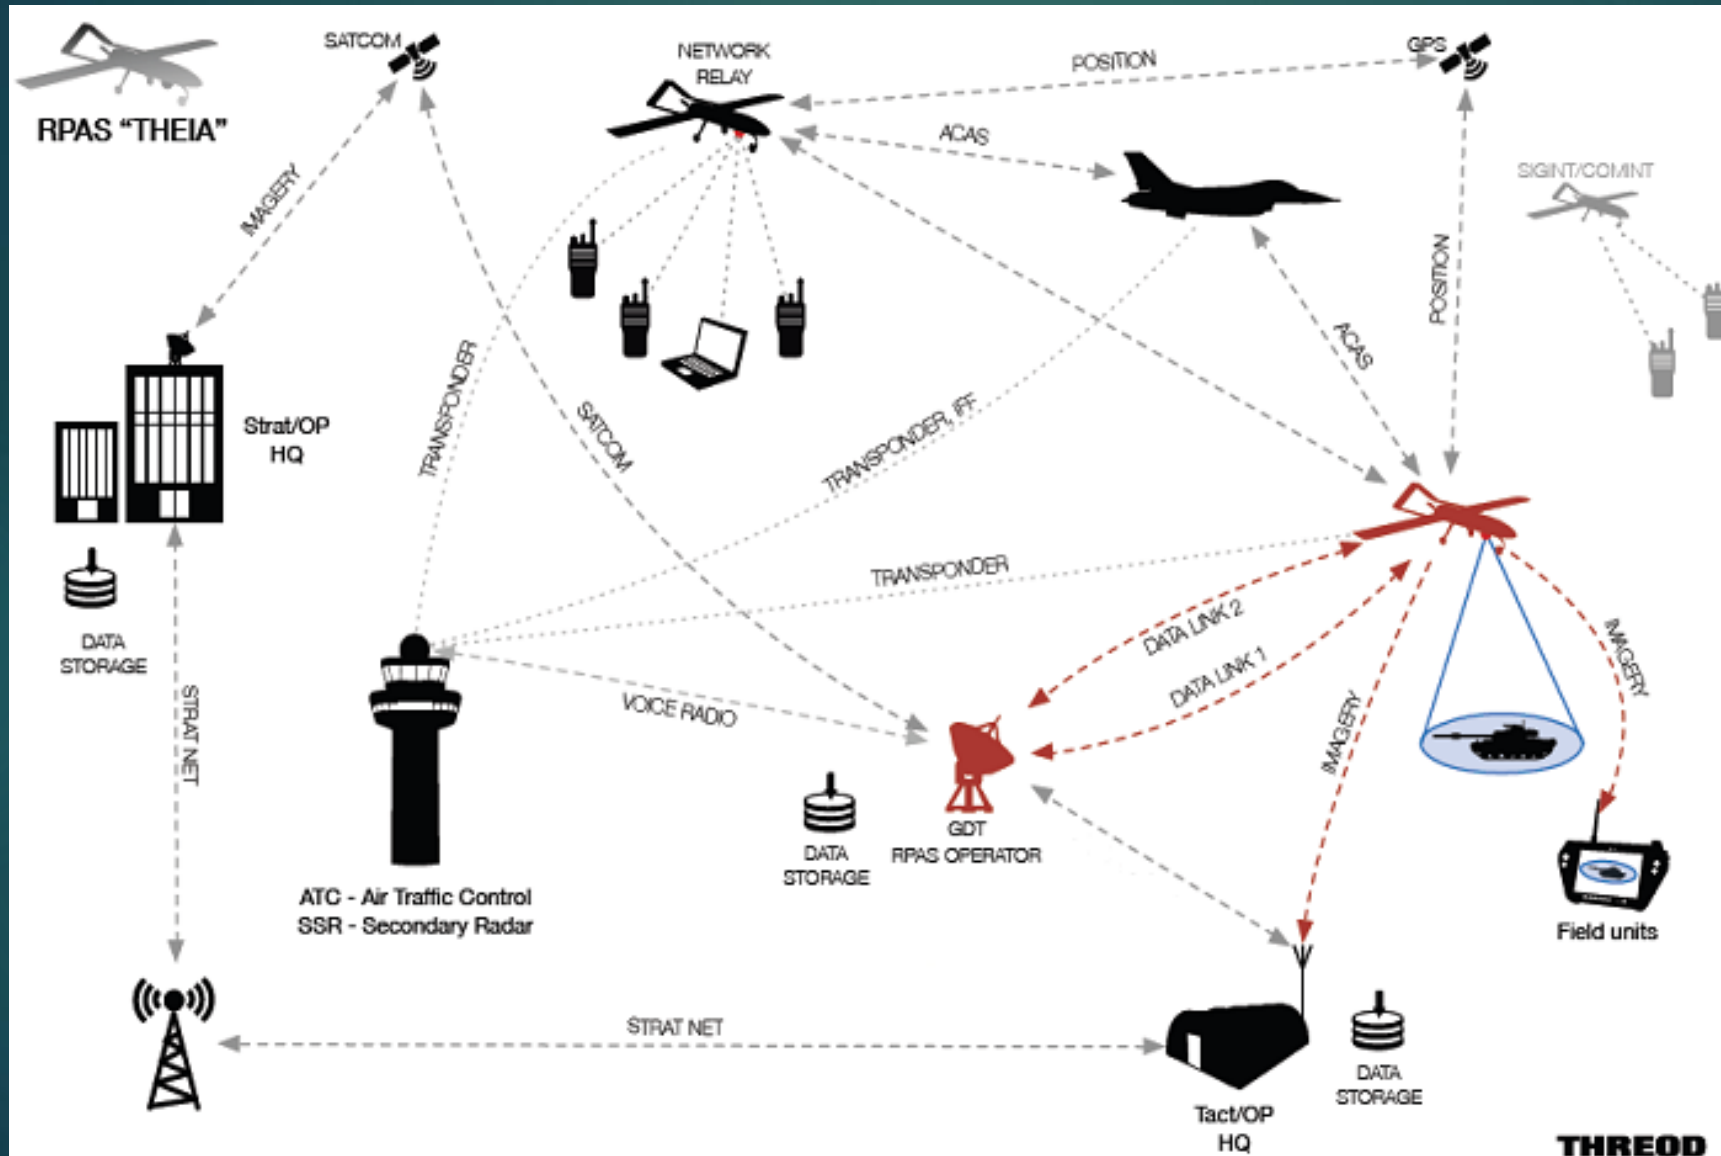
RPAS "THEIA"

SATCOM

NETWORK RELAY

POSITION

GPS

ACAS

SIGINT/COMINT

IMAGERY

Strat/OP HQ

DATA STORAGE

TRANSPONDER

SATCOM

TRANSPONDER, IFF

ACAS

POSITION

TRANSPONDER

DATA LINK 2

DATA LINK 1

IMAGERY

IMAGERY

STRAT NET

VOICE RADIO

ATC - Air Traffic Control
SSR - Secondary Radar

DATA STORAGE

GDT
RPAS OPERATOR

Field units

STRAT NET

Tact/OP HQ

DATA STORAGE

THREOD